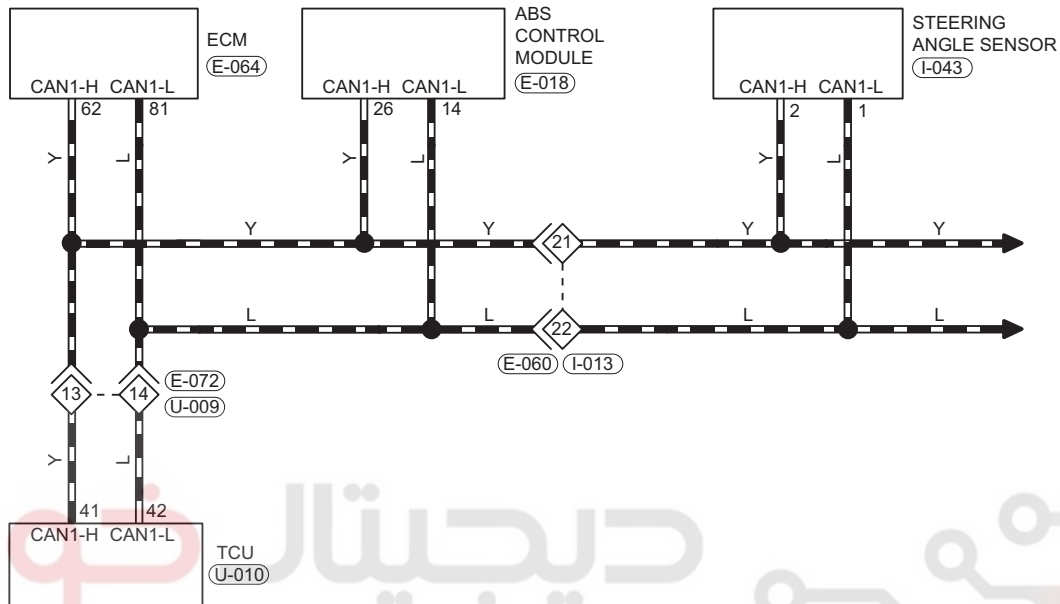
ECM
E-064
CAN1-H CAN1-L
62 81

ABS CONTROL MODULE
E-018
CAN1-H CAN1-L
26 14

STEERING ANGLE SENSOR
I-043
CAN1-H CAN1-L
2 1

Y L Y L Y L

Y Y Y Y
21
22
L L L L
E-060 I-013

13 14
E-072
U-009

Y L
41 42
CAN1-H CAN1-L
TCU
U-010